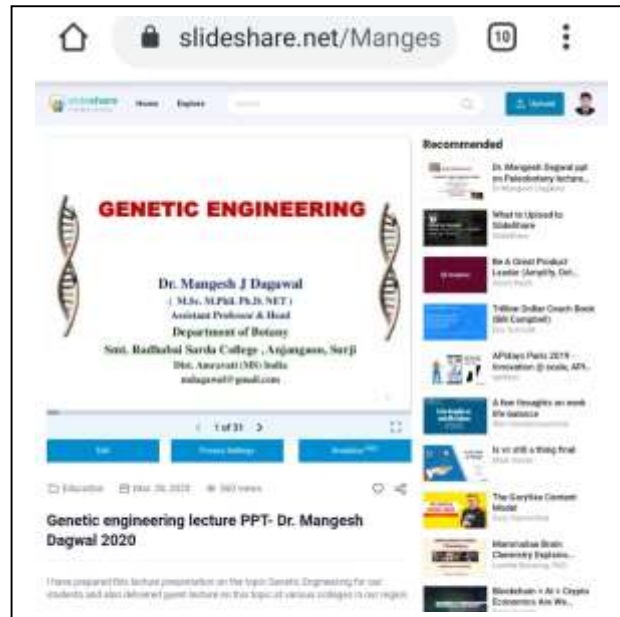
slideshare.net/Manges

10

slideshare Home Explore

Upload

GENETIC ENGINEERING

Dr. Mangesh J Dagawal
( M.Sc. M.Phil. Ph.D. NET )
Assistant Professor & Head
Department of Botany
Smt. Radhabai Sarda College , Anjangaon, Surji
Dist. Amravati (MS) India
mdagawal@gmail.com

1 of 31

Edit

Privacy Settings

Analytics

Education Mar. 26, 2020 360 views

Genetic engineering lecture PPT- Dr. Mangesh Dagwal 2020

I have prepared this lecture presentation on the topic Genetic Engineering for our students and also delivered guest lecture on this topic at various colleges in our region

Recommended

Dr. Mangesh Dagawal ppt on Paleobotany lecture...

What to Upload to SlideShare

Be A Great Product Leader (Amplify, Oct...

Trillion Dollar Coach Book (Bill Campbell)

APIdays Paris 2019 - Innovation @ scale, API...

A few thoughts on work life-balance

Is vc still a thing final

The GaryVee Content Model

Mammalian Brain Chemistry Explains...

Blockchain + AI + Crypto Economics Are We...